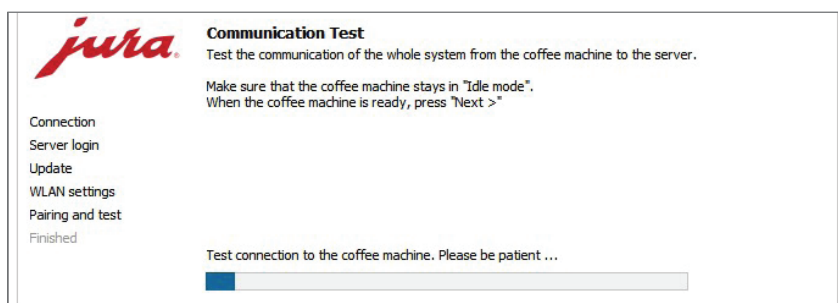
jura

Communication Test

Test the communication of the whole system from the coffee machine to the server.

Make sure that the coffee machine stays in "Idle mode".
When the coffee machine is ready, press "Next >"

Connection
Server login
Update
WLAN settings
Pairing and test
Finished

Test connection to the coffee machine. Please be patient ...